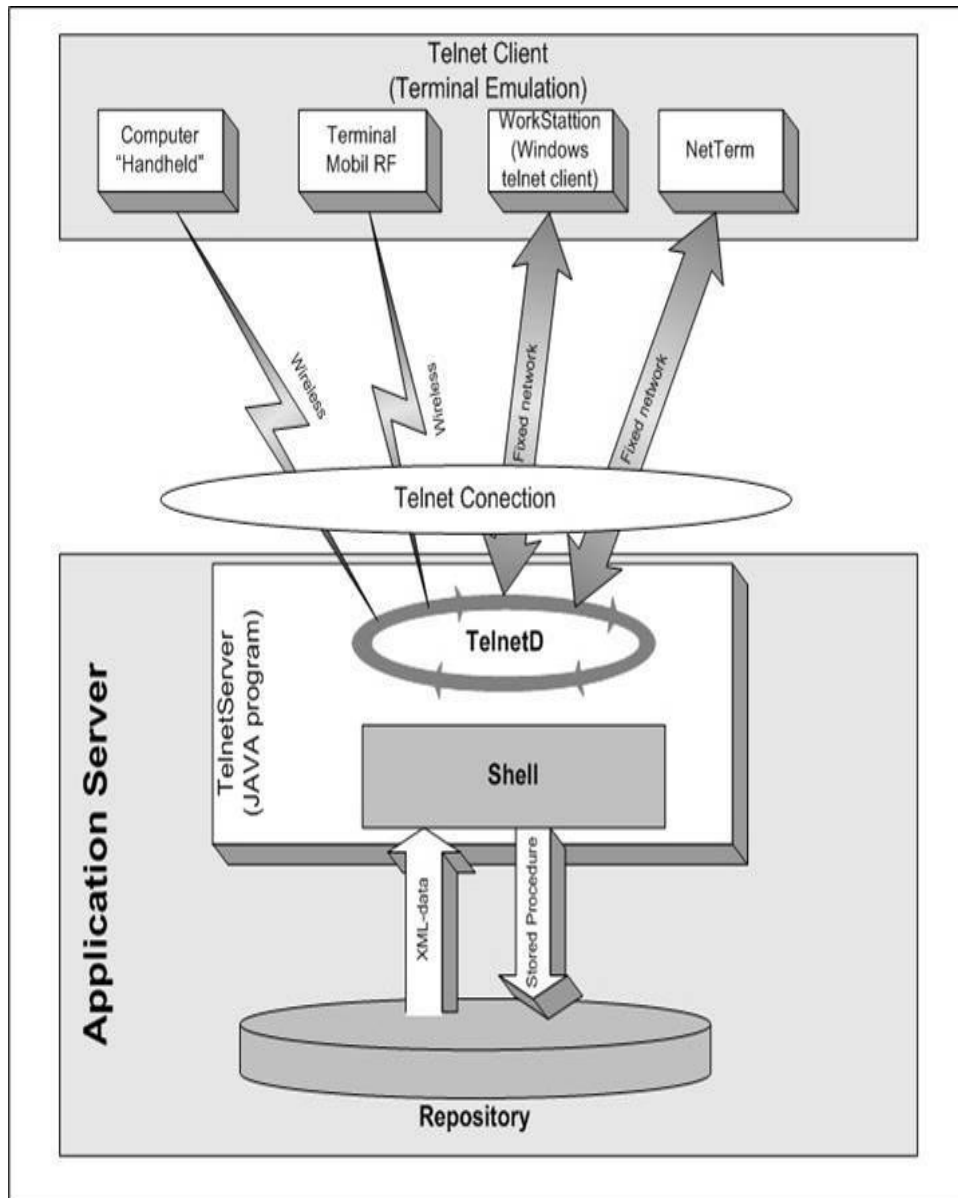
Telnet Client
(Terminal Emulation)

Computer
"Handheld"

Terminal
Mobil RF

WorkStattion
(Windows
telnet client)

NetTerm

Wireless

Wireless

Fixed network

Fixed network

Telnet Conection

Application Server

TelnetServer
(JAVA program)

TelnetD

Shell

XML-data

Stored Procedure

Repository